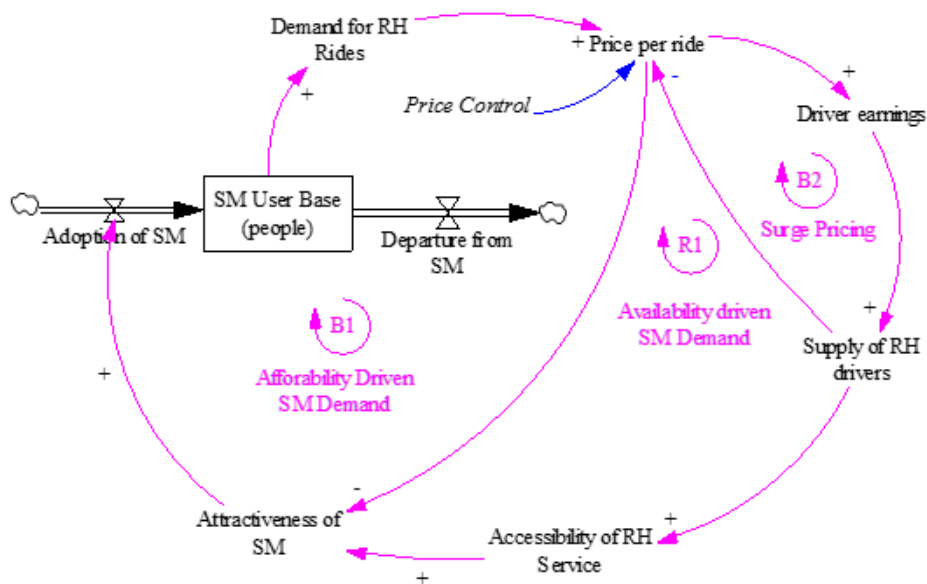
Demand for RH Rides

+

+ Price per ride

Price Control

-

+

Driver earnings

SM User Base (people)

Adoption of SM

Departure from SM

B2

Surge Pricing

R1

Availability driven SM Demand

B1

Afforability Driven SM Demand

+

+

Supply of RH drivers

-

Attractiveness of SM

+

Accessibility of RH Service

+